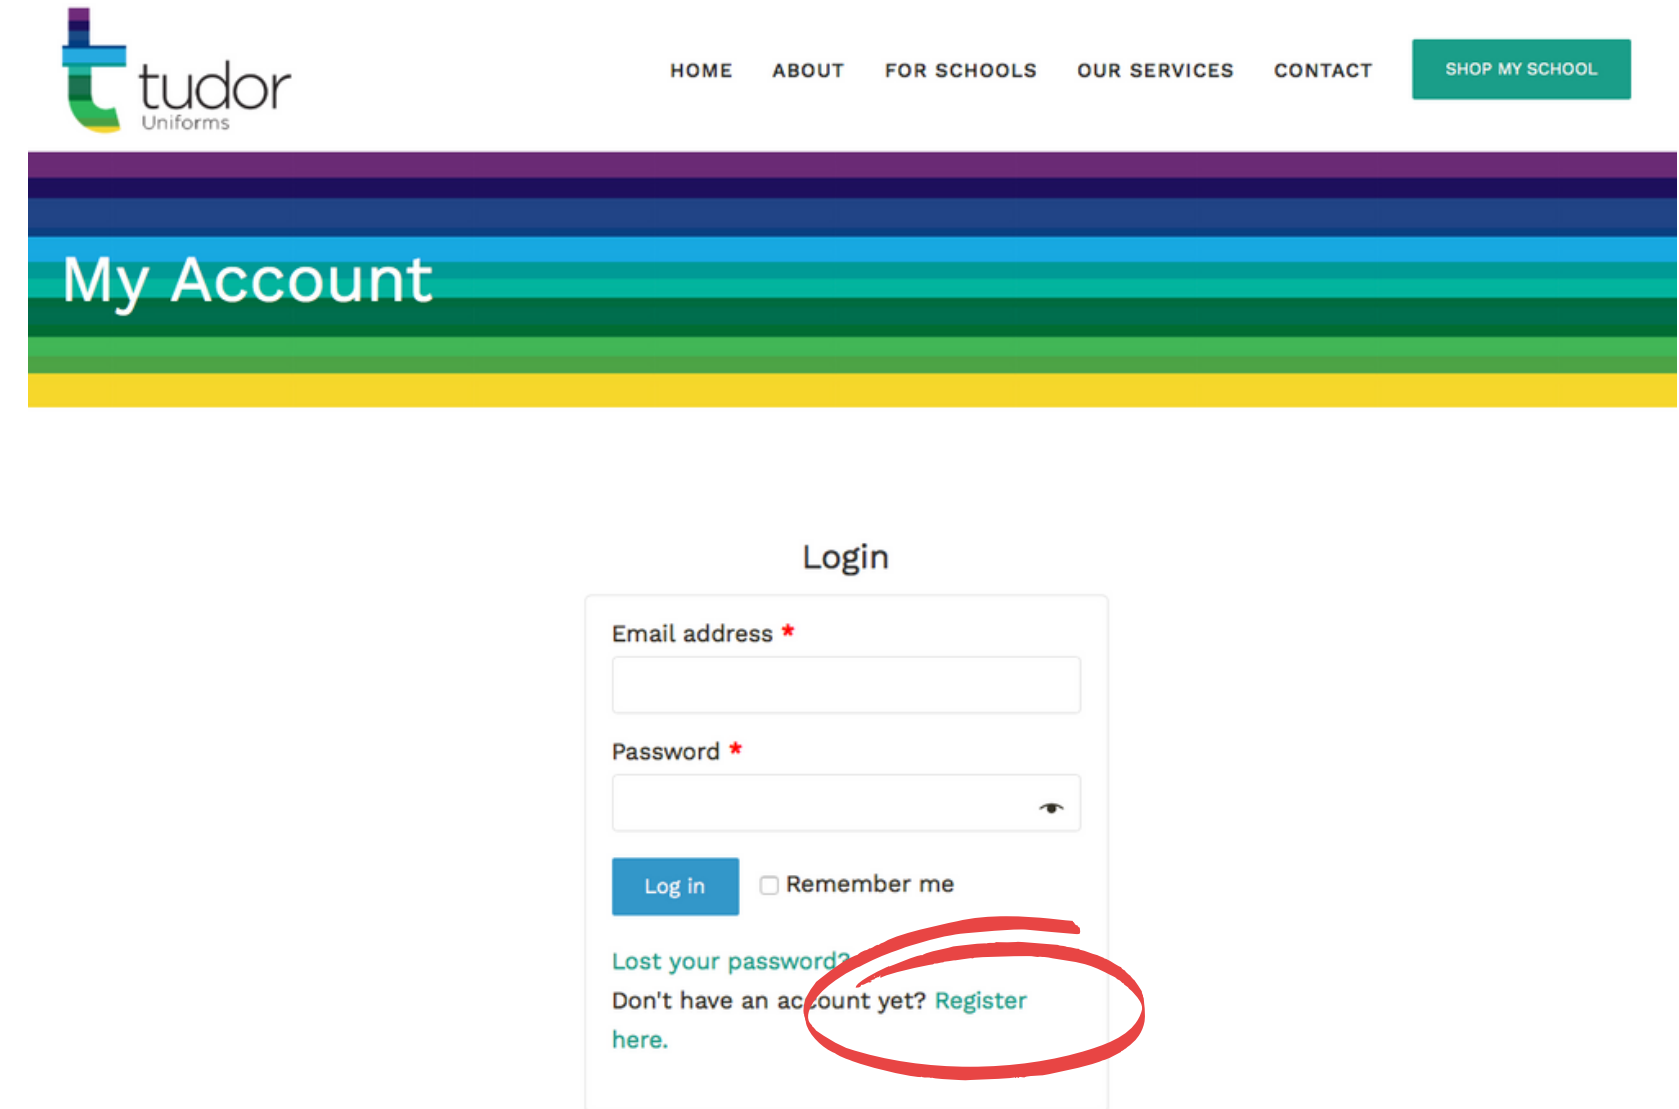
tudor
Uniforms

HOME ABOUT FOR SCHOOLS OUR SERVICES CONTACT SHOP MY SCHOOL

My Account

Login

Email address *

Password *

Log in Remember me

Lost your password?
Don't have an account yet? Register here.